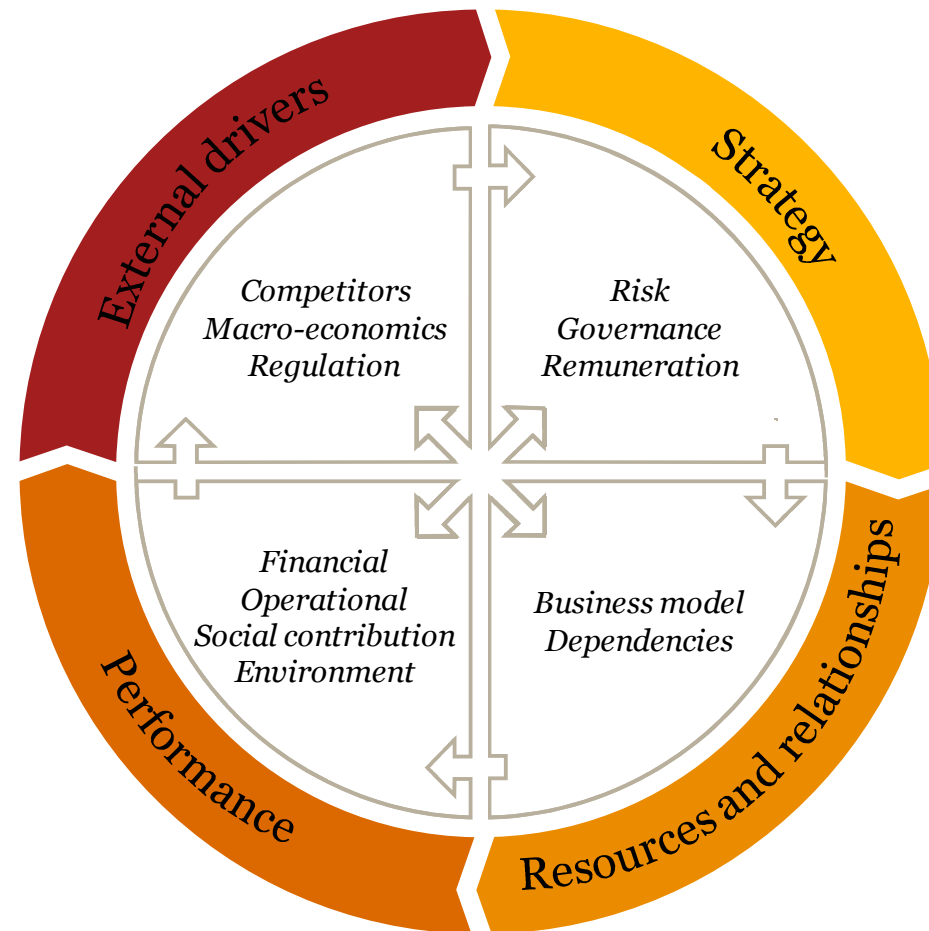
External drivers

Strategy

Competitors
Macro-economics
Regulation

Risk
Governance
Remuneration

Financial
Operational
Social contribution
Environment

Business model
Dependencies

Performance

Resources and relationships